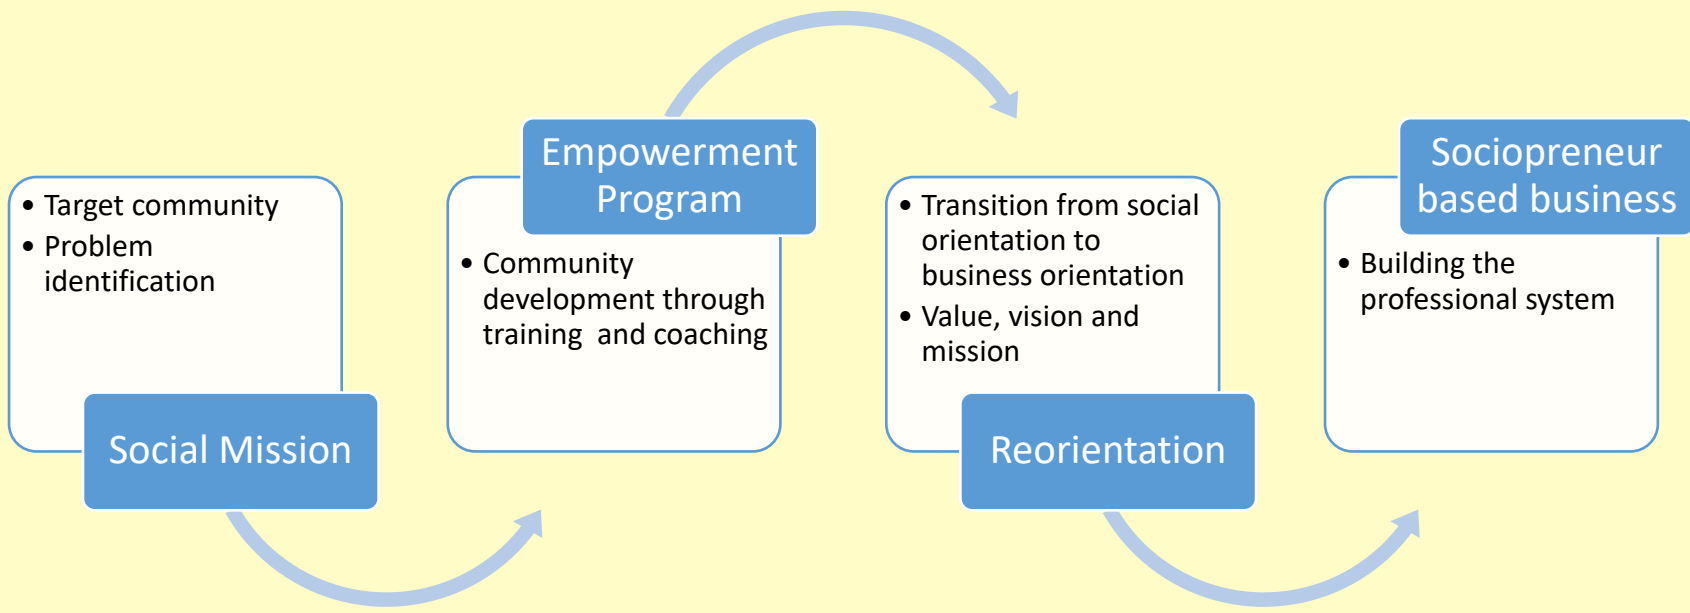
- Target community
- Problem identification

Social Mission

Empowerment Program

- Community development through training and coaching

- Transition from social orientation to business orientation
- Value, vision and mission

Reorientation

Sociopreneur based business

- Building the professional system